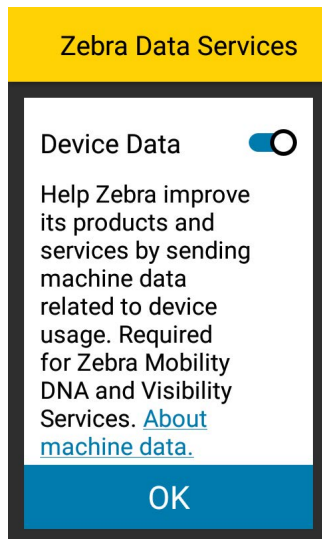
Zebra Data Services

Device Data

Help Zebra improve its products and services by sending machine data related to device usage. Required for Zebra Mobility DNA and Visibility Services. About machine data.

OK